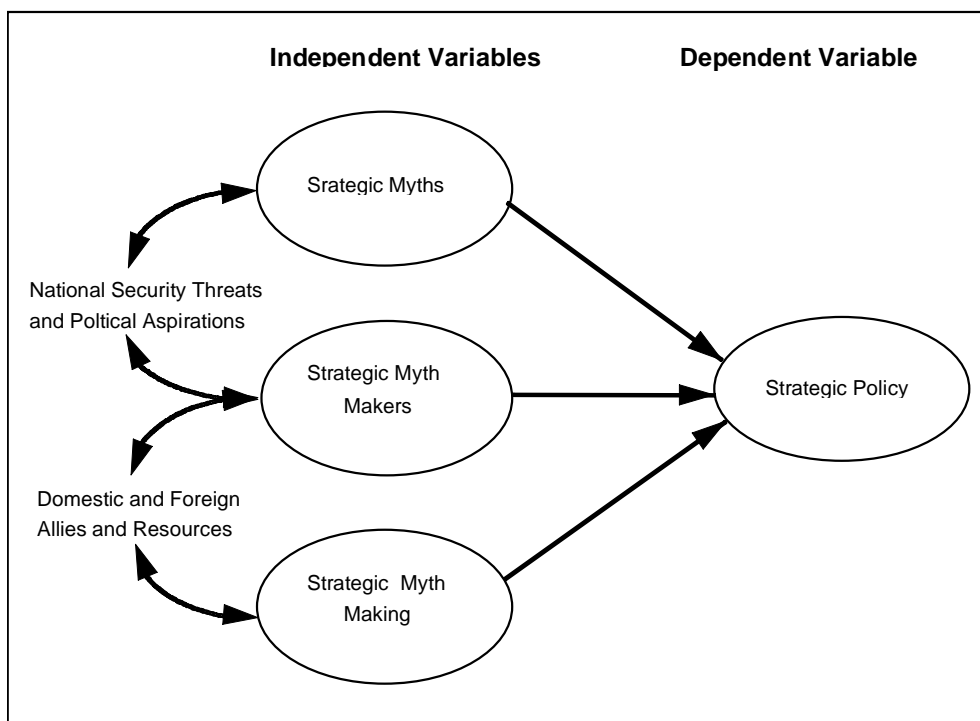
Independent Variables

Dependent Variable

Srategic Myths

National Security Threats and Poltical Aspirations

Strategic Myth Makers

Strategic Policy

Domestic and Foreign Allies and Resources

Strategic Myth Making